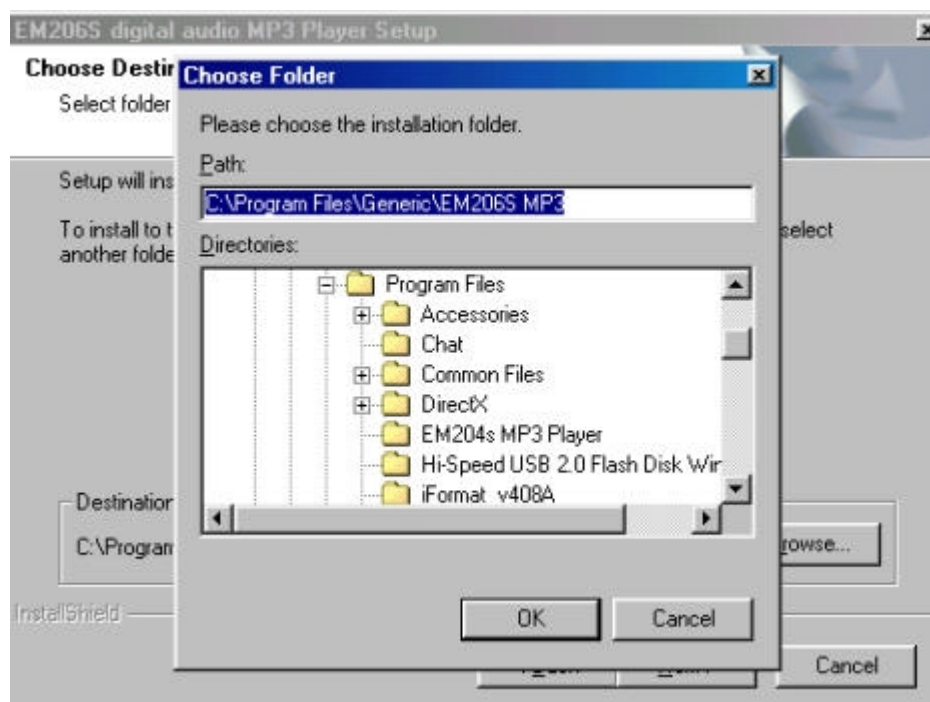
EM206S digital audio MP3 Player Setup

Choose Destir

Select folder

Setup will ins

To install to t

another folde

select

Destinatior

C:\Program

rowse...

InstallShield

Cancel

Choose Folder

Please choose the installation folder.

Path:

C:\Program Files\Generic\EM206S MP3

Directories:

Program Files

Accessories

Chat

Common Files

DirectX

EM204s MP3 Player

Hi-Speed USB 2.0 Flash Disk Wir

iFormat v408A

OK

Cancel